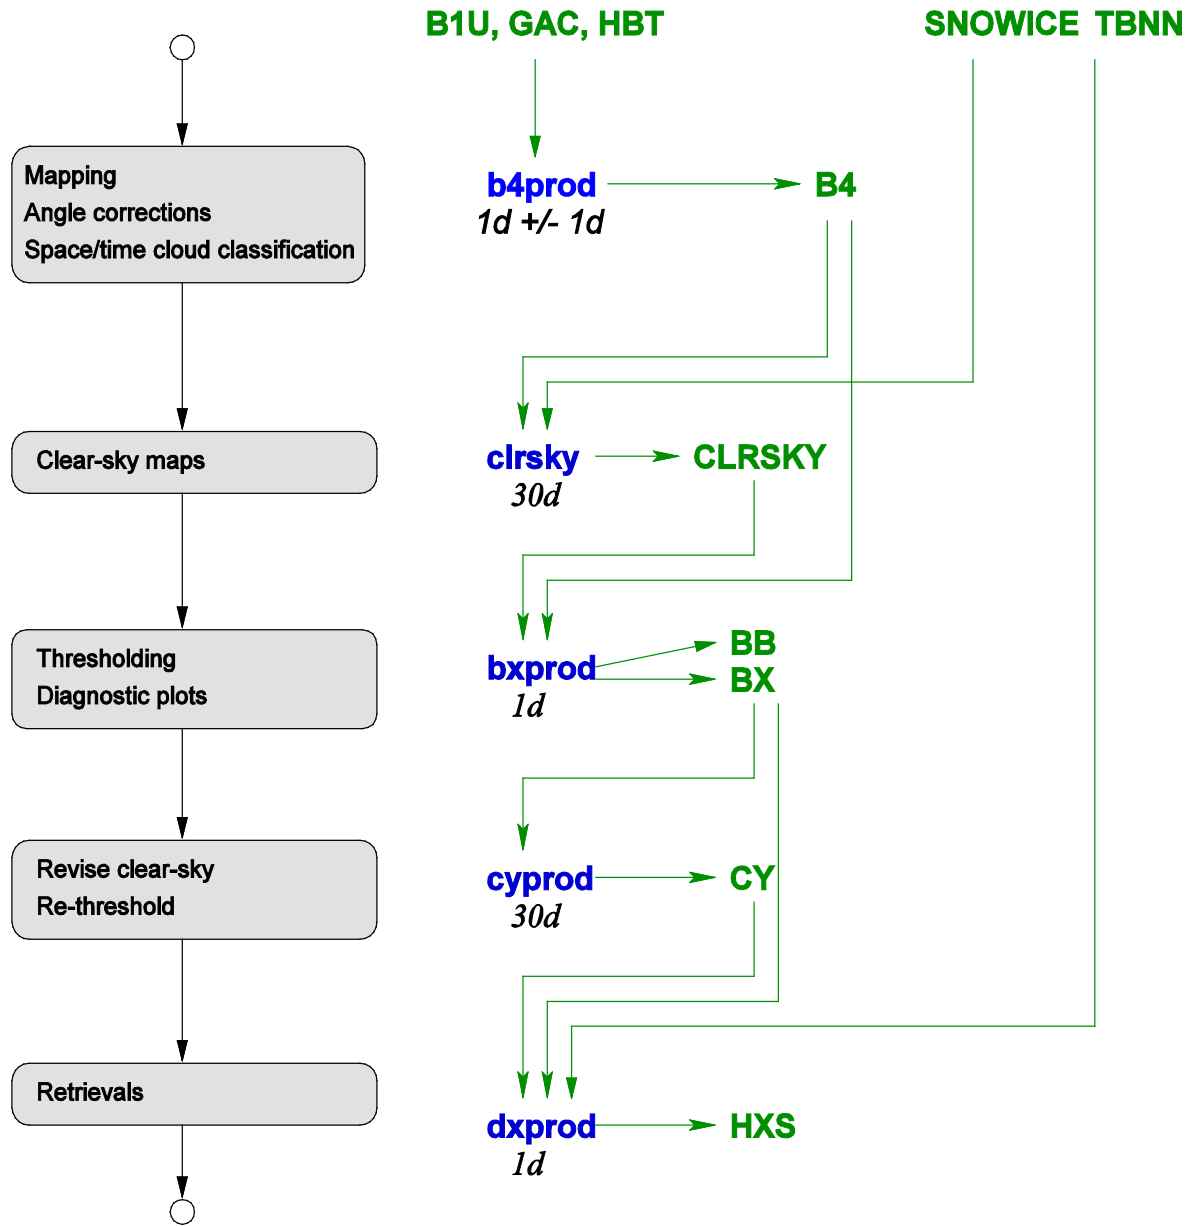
B1U, GAC, HBT

SNOWICE TBNN

Mapping
Angle corrections
Space/time cloud classification

b4prod
1d +/- 1d

B4

Clear-sky maps

clrsky
30d

CLRSKY

Thresholding
Diagnostic plots

bxprod
1d

BB
BX

Revise clear-sky
Re-threshold

cyprod
30d

CY

Retrievals

dxprod
1d

HXS